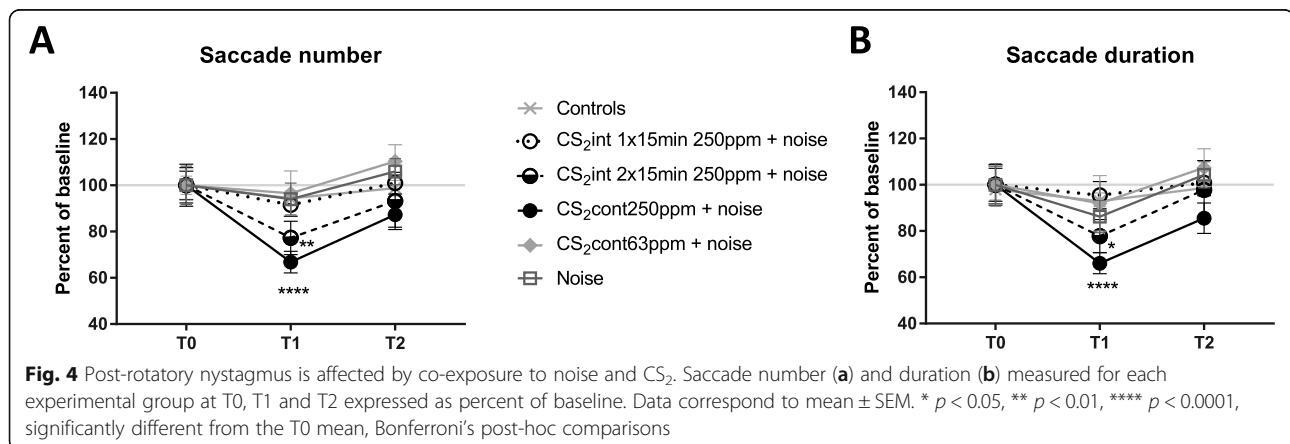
A

Saccade number

140
120
100
80
60
40

Percent of baseline

**
****

T0 T1 T2

Controls
$CS_2$int 1x15min 250ppm + noise
$CS_2$int 2x15min 250ppm + noise
$CS_2$cont250ppm + noise
$CS_2$cont63ppm + noise
Noise

B

Saccade duration

140
120
100
80
60
40

Percent of baseline

*
****

T0 T1 T2

**Fig. 4** Post-rotatory nystagmus is affected by co-exposure to noise and $CS_2$. Saccade number (**a**) and duration (**b**) measured for each experimental group at T0, T1 and T2 expressed as percent of baseline. Data correspond to mean ± SEM. * $p < 0.05$, ** $p < 0.01$, **** $p < 0.0001$, significantly different from the T0 mean, Bonferroni's post-hoc comparisons